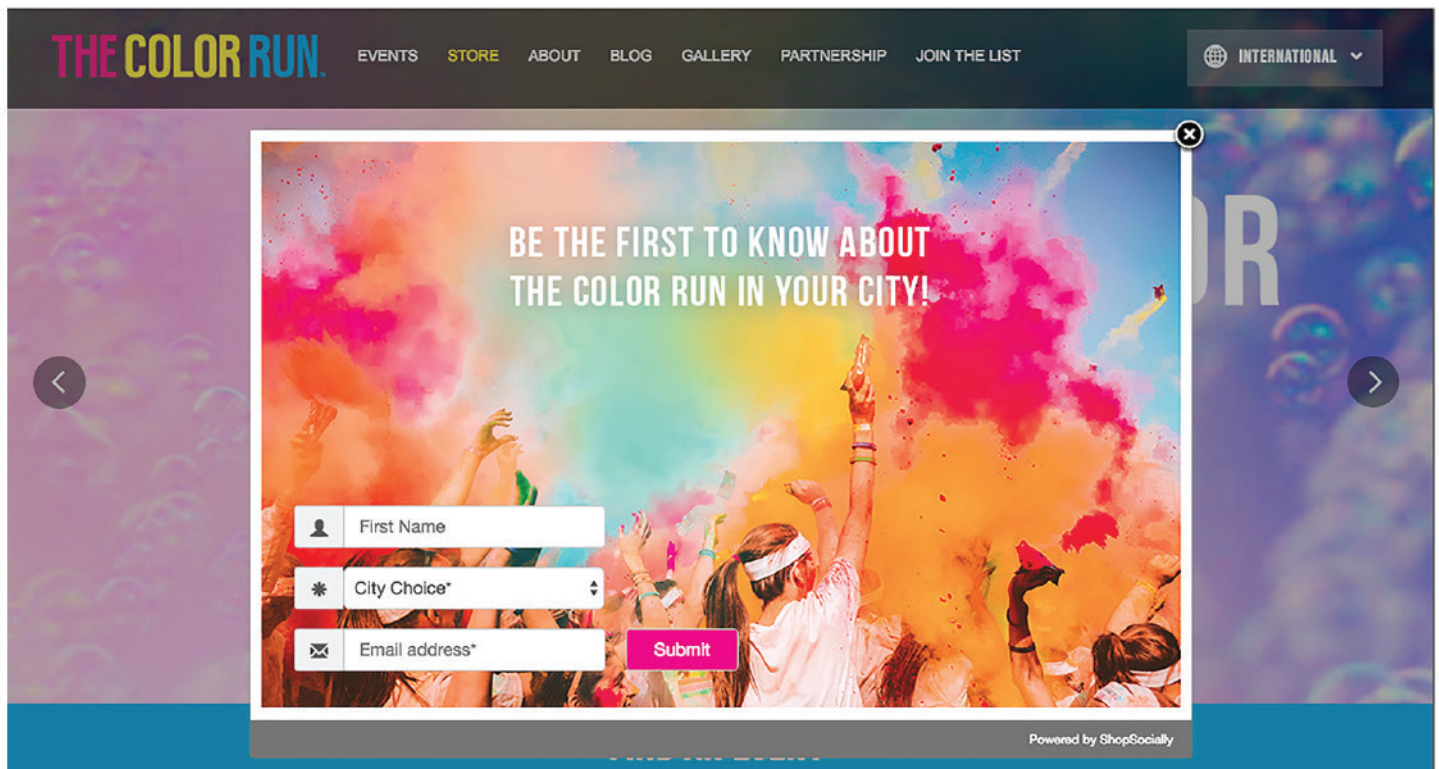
THE COLOR RUN.

EVENTS STORE ABOUT BLOG GALLERY PARTNERSHIP JOIN THE LIST

INTERNATIONAL

OR

BE THE FIRST TO KNOW ABOUT THE COLOR RUN IN YOUR CITY!

First Name

City Choice*

Email address*

Submit

Powered by ShopSocially

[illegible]